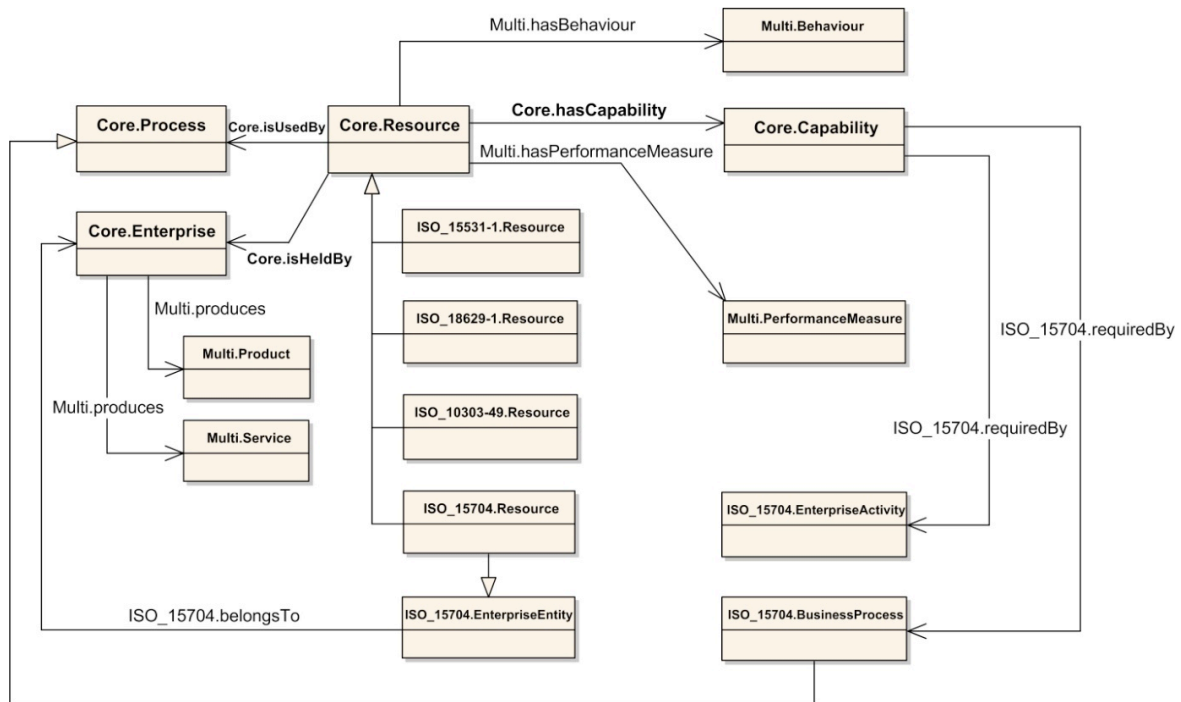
Multi.hasBehaviour

Multi.Behaviour

Core.Process

Core.isUsedBy

Core.Resource

Core.hasCapability

Core.Capability

Multi.hasPerformanceMeasure

Core.Enterprise

Core.isHeldBy

ISO_15531-1.Resource

Multi.produces

ISO_18629-1.Resource

Multi.PerformanceMeasure

ISO_15704.requiredBy

Multi.Product

Multi.produces

ISO_10303-49.Resource

Multi.Service

ISO_15704.requiredBy

ISO_15704.Resource

ISO_15704.EnterpriseActivity

ISO_15704.belongsTo

ISO_15704.EnterpriseEntity

ISO_15704.BusinessProcess